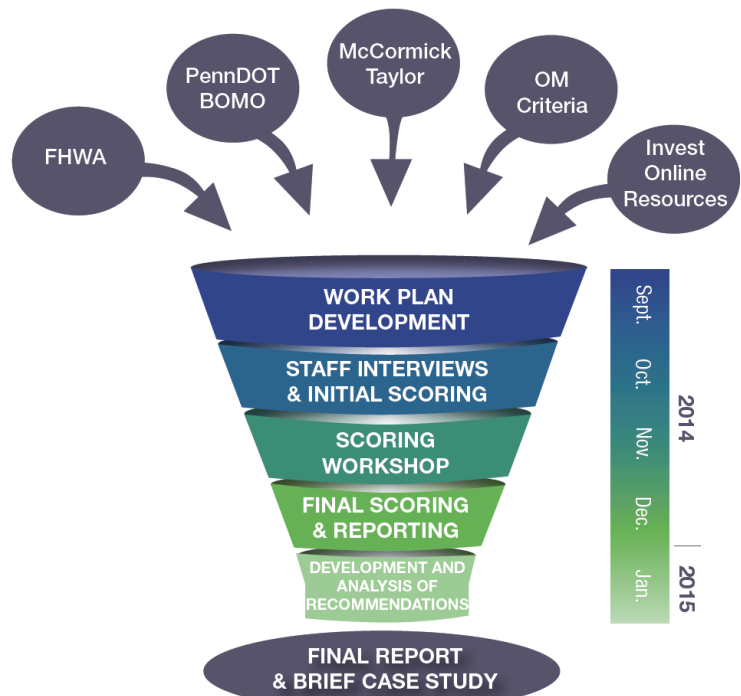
FHWA

PennDOT BOMO

McCormick Taylor

OM Criteria

Invest Online Resources

WORK PLAN DEVELOPMENT

STAFF INTERVIEWS & INITIAL SCORING

SCORING WORKSHOP

FINAL SCORING & REPORTING

DEVELOPMENT AND ANALYSIS OF RECOMMENDATIONS

FINAL REPORT & BRIEF CASE STUDY

Sept.

Oct.

Nov.

Dec.

Jan.

2014

2015